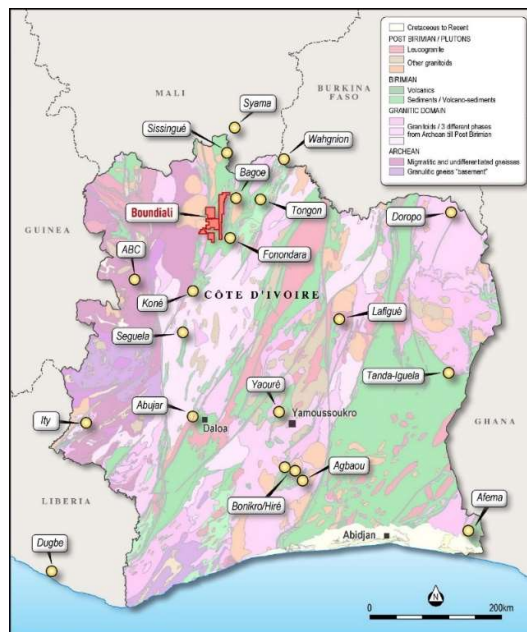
Cretaceous to Recent
POST BIRIMIAN / PLUTONS
Leucogranite
Other granitoids
BIRIMIAN
Volcanics
Sediments / Volcano-sediments
GRANITIC DOMAIN
Granitoids / 3 different phases from Archean till Post Birimian
ARCHEAN
Migmatitic and undifferentiated gneisses
Granulitic gneiss "basement"

MALI
BURKINA FASO
GUINEA
CÔTE D'IVOIRE
GHANA
LIBERIA

Syama
Sissinguè
Wahgnion
Bagoe
Tongon
Boundiali
Fonondara
Doropo
ABC
Koné
Seguela
Lafiguè
Yaouré
Yamoussoukro
Tanda-Iguela
Ity
Abujar
Daloa
Agbaou
Bonikro/Hiré
Afema
Abidjan
Dugbe

0
200km
N